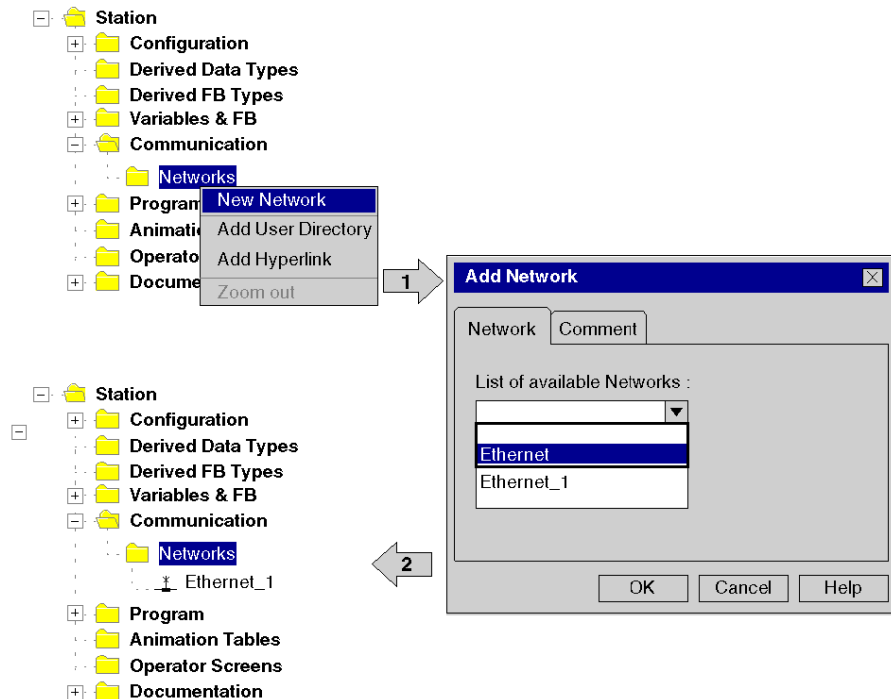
Station
Configuration
Derived Data Types
Derived FB Types
Variables & FB
Communication
Networks
Program
Animati
Operato
Docume
New Network
Add User Directory
Add Hyperlink
Zoom out
1
Add Network
Network
Comment
List of available Networks :
Ethernet
Ethernet_1
OK
Cancel
Help
2
Station
Configuration
Derived Data Types
Derived FB Types
Variables & FB
Communication
Networks
Ethernet_1
Program
Animation Tables
Operator Screens
Documentation